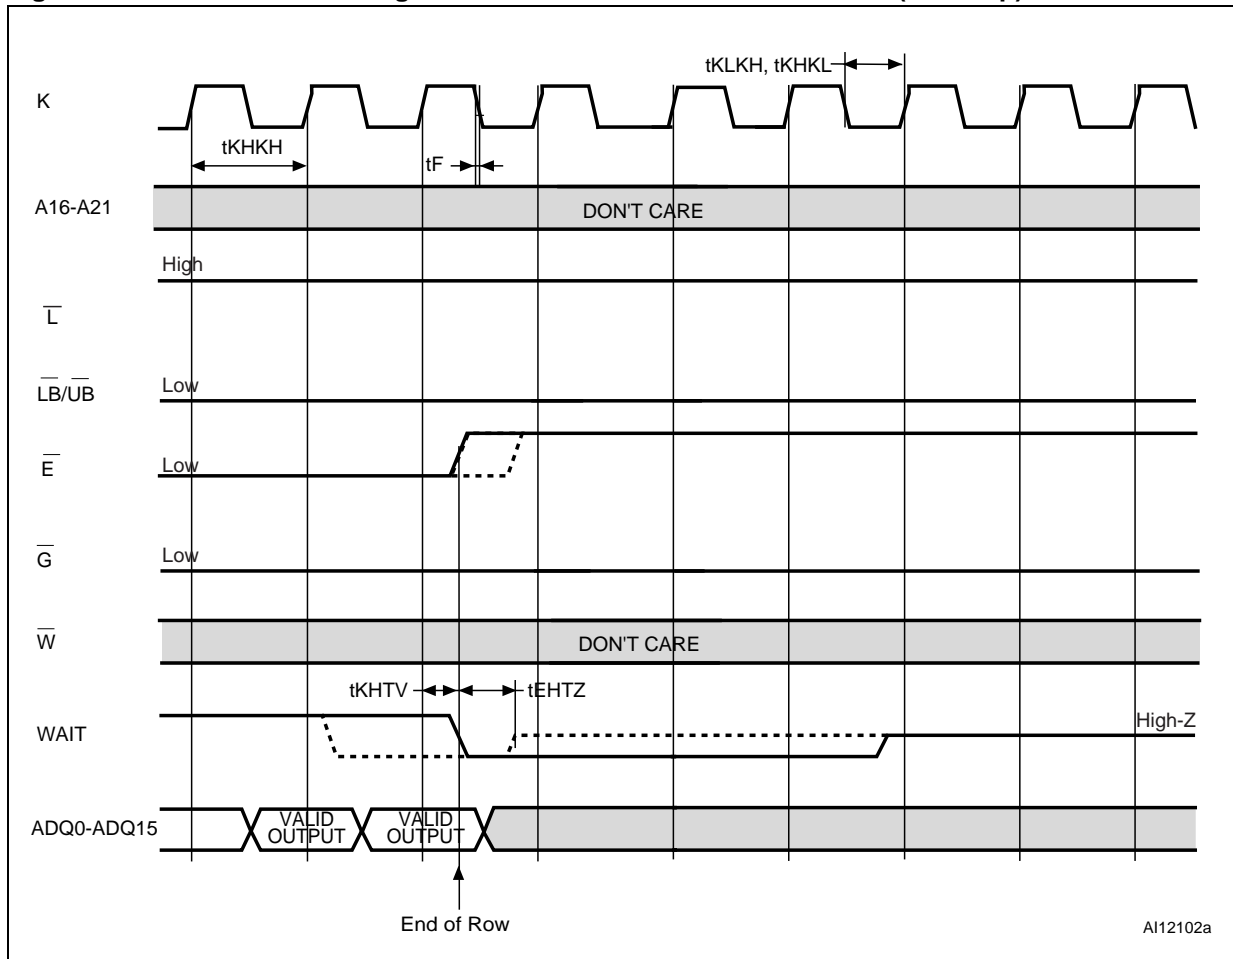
tKLKH, tKHKL

K

tKHKH

tF

A16-A21

DON'T CARE

High

$\overline{L}$

$\overline{LB}/\overline{UB}$

Low

$\overline{E}$

Low

$\overline{G}$

Low

$\overline{W}$

DON'T CARE

tKHTV

tEHTZ

WAIT

High-Z

ADQ0-ADQ15

VALID OUTPUT

VALID OUTPUT

End of Row

AI12102a